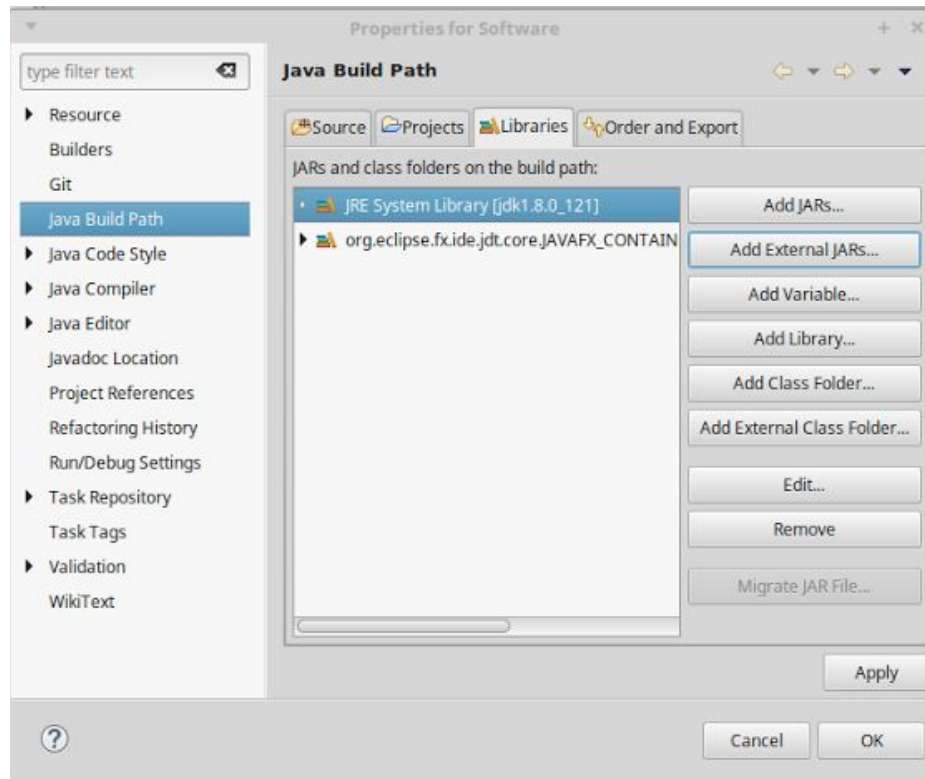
Properties for Software

type filter text

Resource
Builders
Git
Java Build Path
Java Code Style
Java Compiler
Java Editor
Javadoc Location
Project References
Refactoring History
Run/Debug Settings
Task Repository
Task Tags
Validation
WikiText

Java Build Path

Source | Projects | Libraries | Order and Export

JARs and class folders on the build path:

JRE System Library [jdk1.8.0_121]
org.eclipse.fx.ide.jdt.core.JAVAFX_CONTAIN

Add JARs...
Add External JARs...
Add Variable...
Add Library...
Add Class Folder...
Add External Class Folder...
Edit...
Remove
Migrate JAR File...

Apply

Cancel
OK